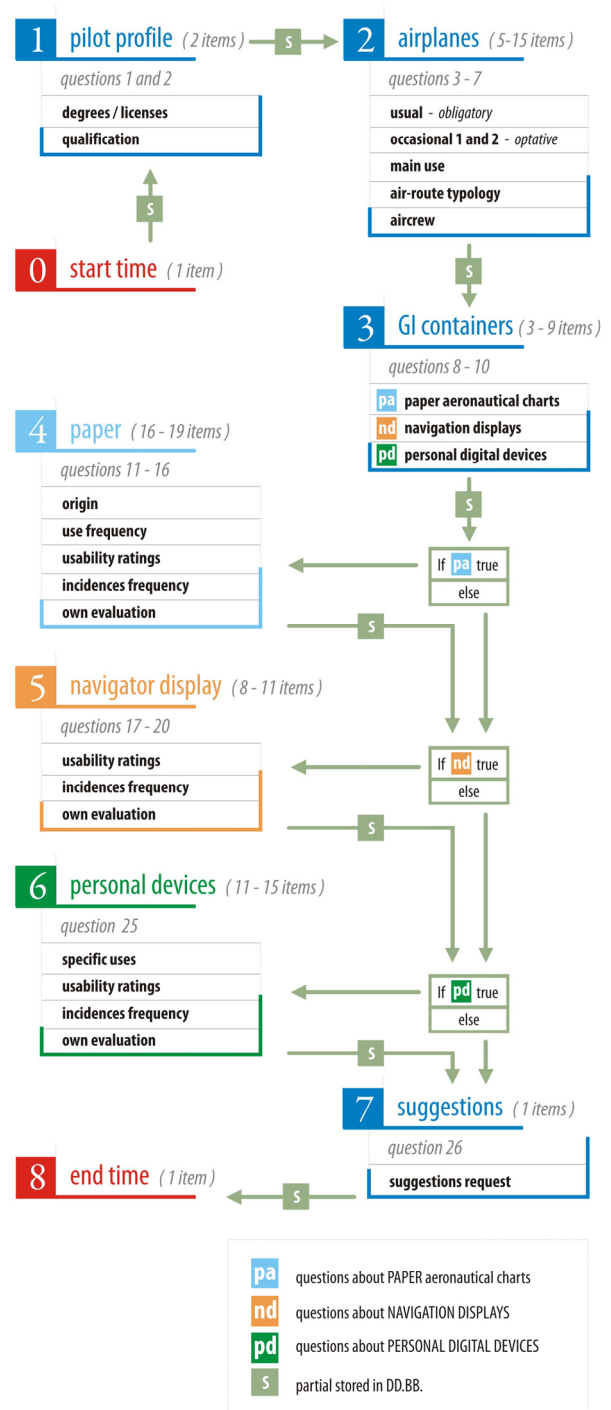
1 pilot profile ( 2 items )

questions 1 and 2

degrees / licenses

qualification

S

2 airplanes ( 5-15 items )

questions 3 - 7

usual - obligatory

occasional 1 and 2 - optative

main use

air-route typology

aircrew

S

0 start time ( 1 item )

S

3 GI containers ( 3 - 9 items )

questions 8 - 10

pa paper aeronautical charts

nd navigation displays

pd personal digital devices

4 paper ( 16 - 19 items )

questions 11 - 16

origin

use frequency

usability ratings

incidences frequency

own evaluation

S

If pa true

else

S

5 navigator display ( 8 - 11 items )

questions 17 - 20

usability ratings

incidences frequency

own evaluation

If nd true

else

S

6 personal devices ( 11 - 15 items )

question 25

specific uses

usability ratings

incidences frequency

own evaluation

If pd true

else

S

7 suggestions ( 1 items )

question 26

suggestions request

8 end time ( 1 item )

S

pa questions about PAPER aeronautical charts

nd questions about NAVIGATION DISPLAYS

pd questions about PERSONAL DIGITAL DEVICES

S partial stored in DD.BB.